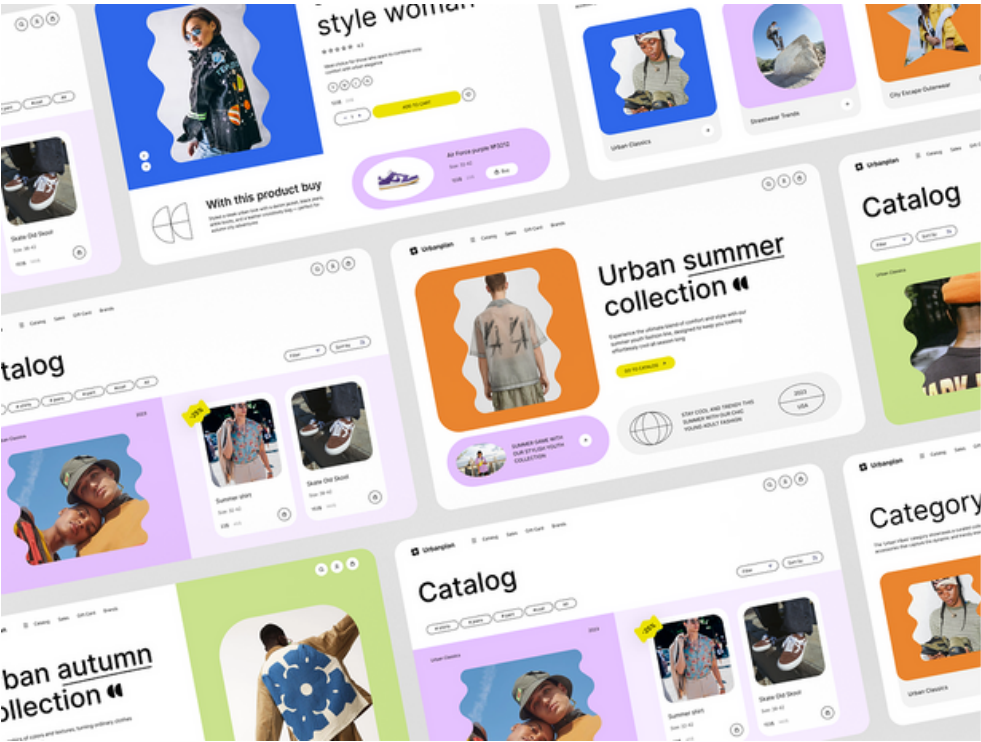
style woman

ADD TO CART

Air Force purple SF272

Buy

With this product buy

Skate Old Skool

Size: 38-42

Urban Classics

Streetwear Trends

City Escape Outerwear

Urbanplan

Catalog

Urbanplan

Catalog Sales Gift Card Brands

Urban summer collection

Experience the ultimate blend of comfort and style with our summer youth fashion line, designed to keep you looking effortlessly cool all season long

GO TO CATALOG

SUMMER GAME WITH OUR STYLISH YOUTH COLLECTION

STAY COOL AND TRENDY THIS SUMMER WITH OUR CHIC YOUNG ADULT FASHION

2023

USA

talog

Filter

Sort by

Urban Classics

2023

-25%

Summer shirt

Size: 38-42

Skate Old Skool

Size: 38-42

Urbanplan

Category

Urbanplan

Catalog

Filter

Sort by

Urban Classics

2023

-25%

Summer shirt

Skate Old Skool

Size: 38-42

Urban Classics

rban autumn collection